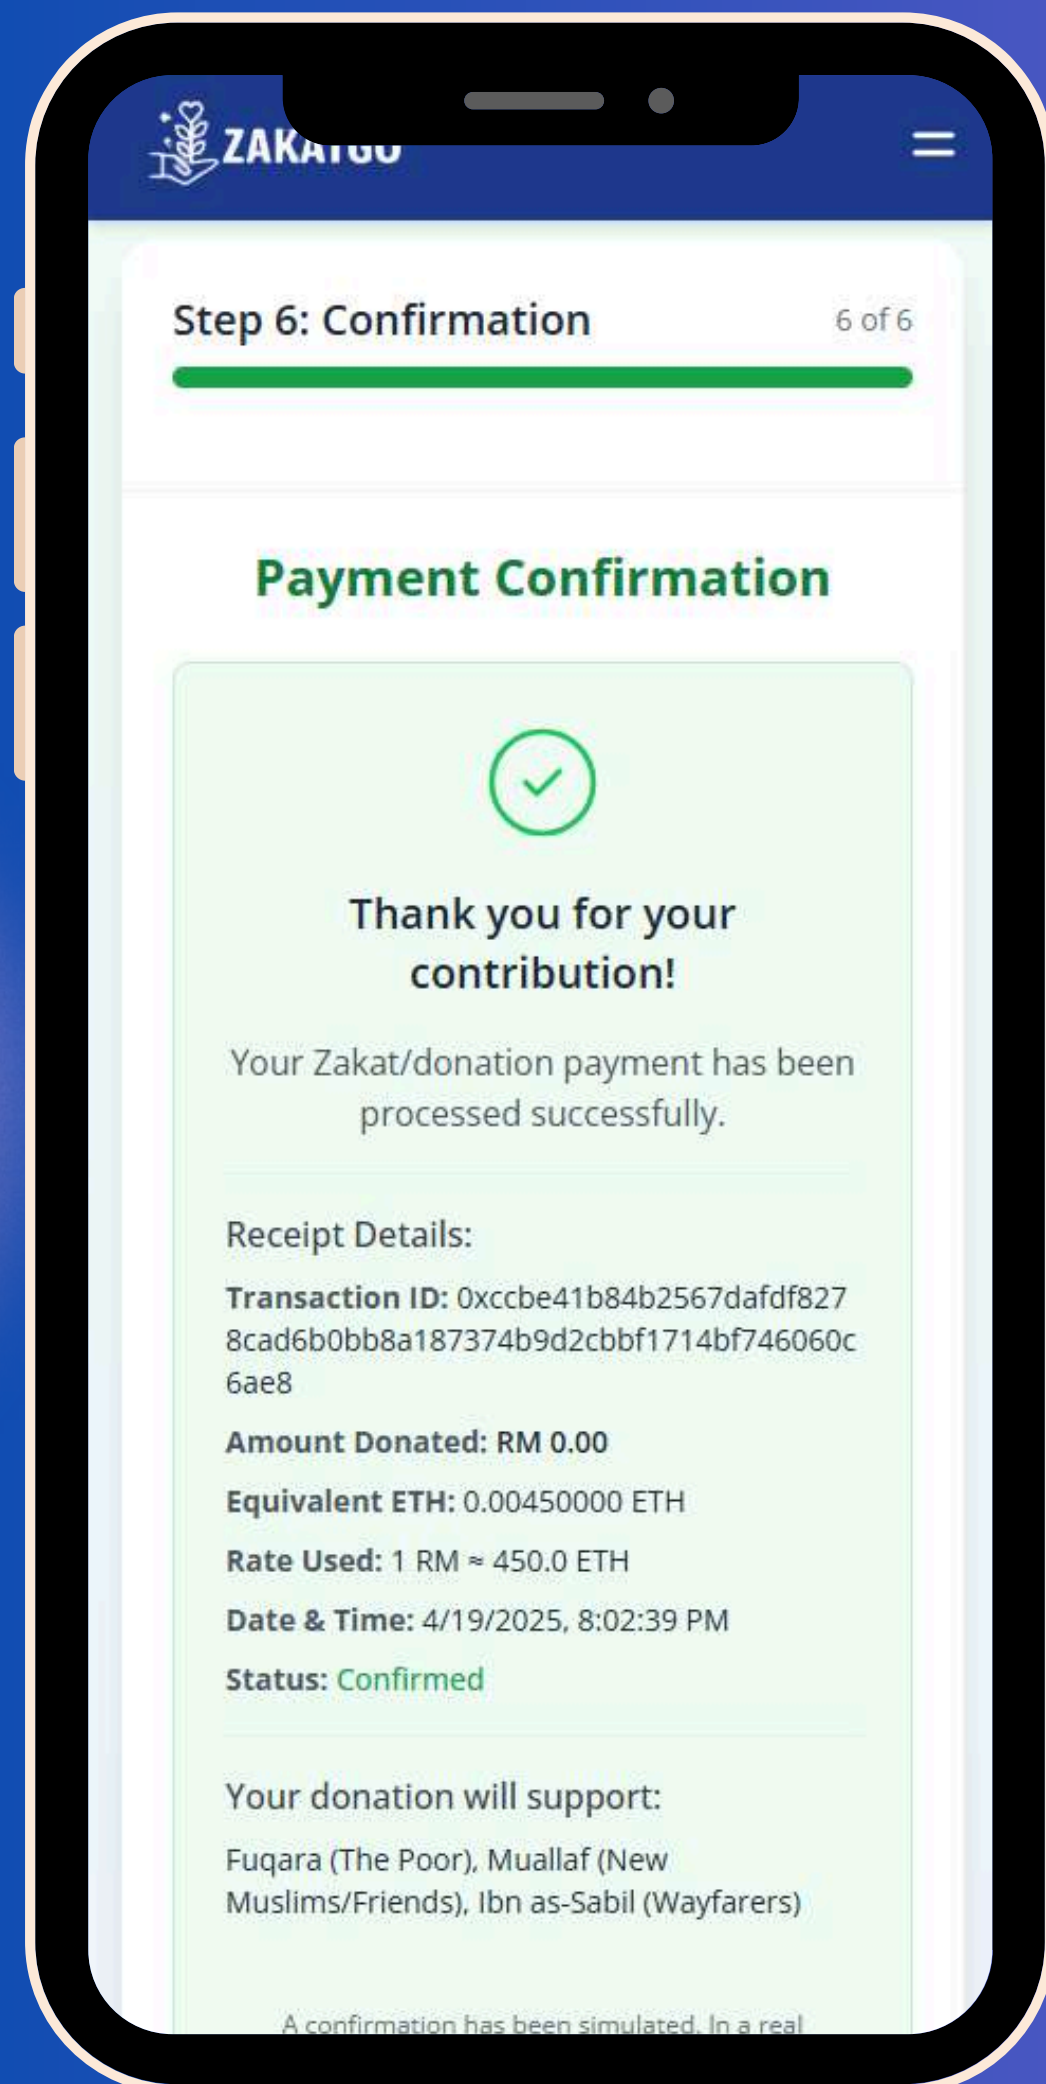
ZAKA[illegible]

Step 6: Confirmation

6 of 6

Payment Confirmation

Thank you for your contribution!

Your Zakat/donation payment has been processed successfully.

Receipt Details:

Transaction ID: 0xccbe41b84b2567dafdf8278cad6b0bb8a187374b9d2cbbf1714bf746060c6ae8

Amount Donated: RM 0.00

Equivalent ETH: 0.00450000 ETH

Rate Used: 1 RM ≈ 450.0 ETH

Date & Time: 4/19/2025, 8:02:39 PM

Status: Confirmed

Your donation will support:

Fuqara (The Poor), Muallaf (New Muslims/Friends), Ibn as-Sabil (Wayfarers)

A confirmation has been simulated. In a real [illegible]